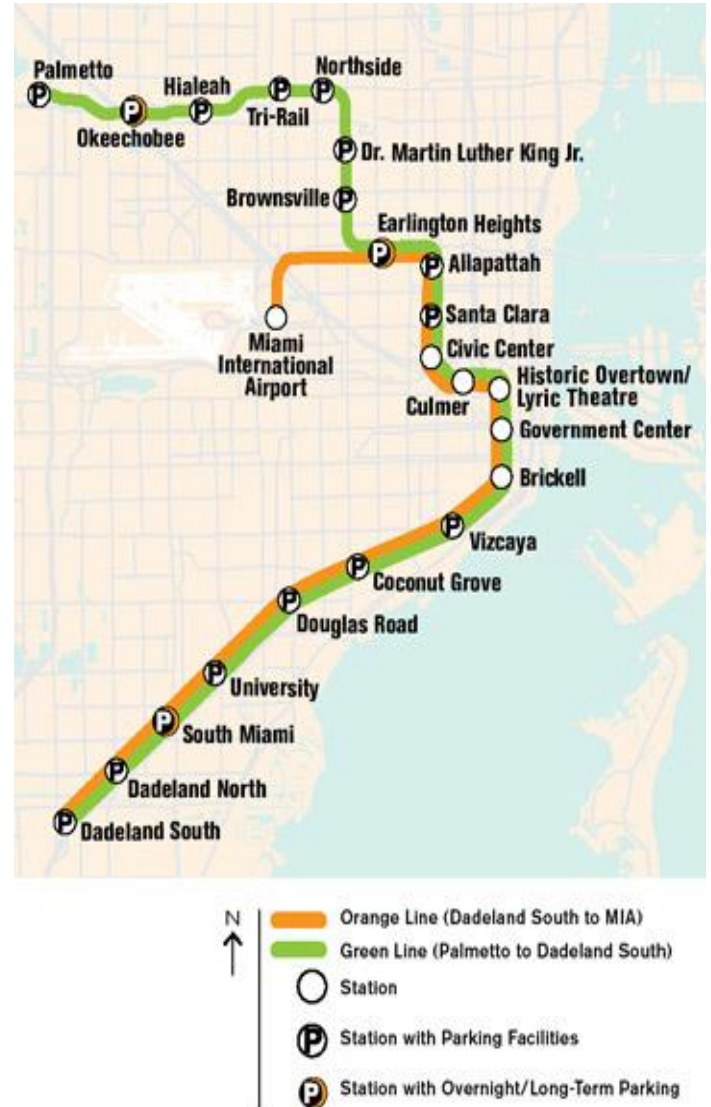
Palmetto
P
P
Okeechobee
Hialeah
P
P
Tri-Rail
P
Northside
P
Dr. Martin Luther King Jr.
Brownsville
P
Earlington Heights
P
P
Allapattah
Miami International Airport
P
Santa Clara
Civic Center
Culmer
Historic Overtown/ Lyric Theatre
Government Center
Brickell
P
Vizcaya
P
Coconut Grove
P
Douglas Road
P
University
P
South Miami
P
Dadeland North
P
Dadeland South

N
Orange Line (Dadeland South to MIA)
Green Line (Palmetto to Dadeland South)
Station
P
Station with Parking Facilities
P
Station with Overnight/Long-Term Parking